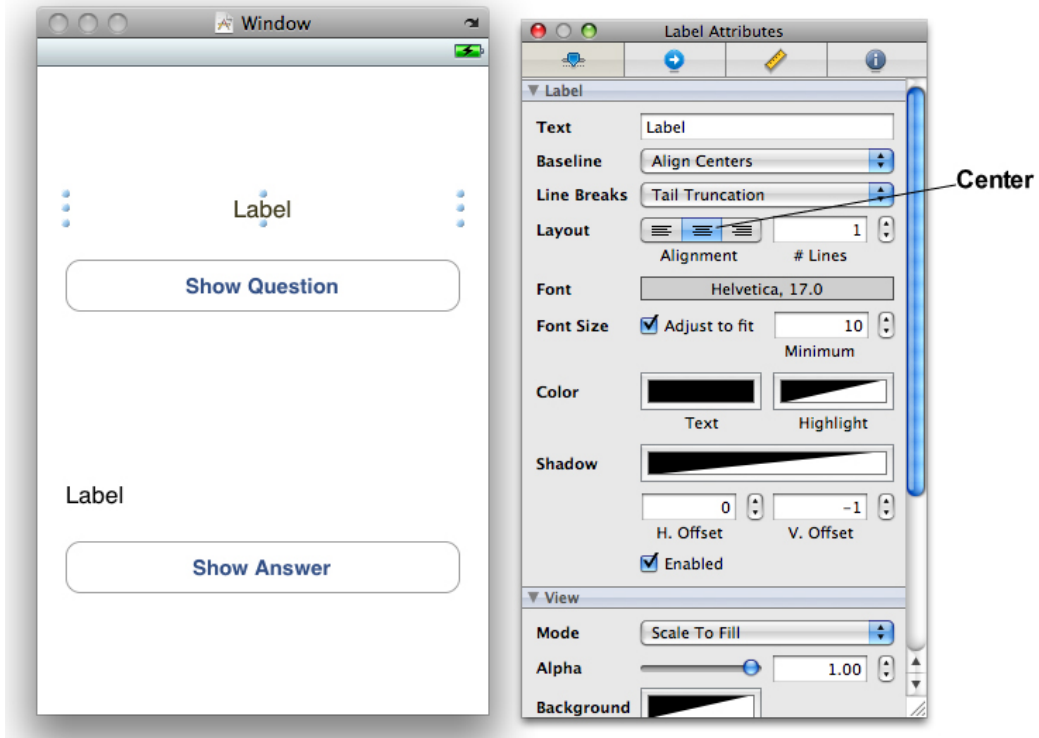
Window

Label

Show Question

Label

Show Answer

Label Attributes

▼ Label

Text Label

Baseline Align Centers

Line Breaks Tail Truncation

Center

Layout 1

Alignment # Lines

Font Helvetica, 17.0

Font Size Adjust to fit 10

Minimum

Color

Text Highlight

Shadow

0 -1

H. Offset V. Offset

Enabled

▼ View

Mode Scale To Fill

Alpha 1.00

Background